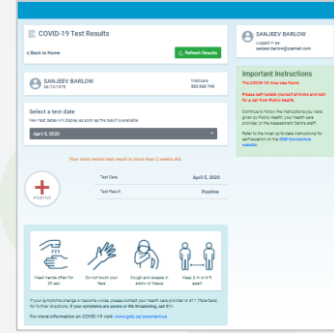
COVID-19 Test Results

< Back to Home

Refresh Results

SANJEEV BARLOW
08/15/1978

Healthcare
882 880 746

Select a test date

New test dates will display as soon as the result is available.

April 5, 2020

Your most recent test result is more than 2 weeks old.

POSITIVE

Test Date April 5, 2020

Test Result Positive

Wash hands often for 20 sec

Do not touch your face

Cough and sneeze in elbow or tissue

Keep 2 m or 6 ft apart

If your symptoms change or become worse, please contact your health care provider or 811 (TeleCare) for further directions. If your symptoms are severe or life threatening, call 911.

For more information on COVID-19 visit: www.gov.ab.ca/coronavirus

SANJEEV BARLOW
Logged in as
sanjeev.barlow@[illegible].com

Important Instructions

The COVID-19 virus was found.

Please self-isolate (contact provinces and staff) for a call from Public Health.

Continue to follow the instructions you were given by Public Health, your health care provider, or the Assessment Centre staff.

Refer to the most up to date instructions for self-isolation on the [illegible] Coronavirus website.